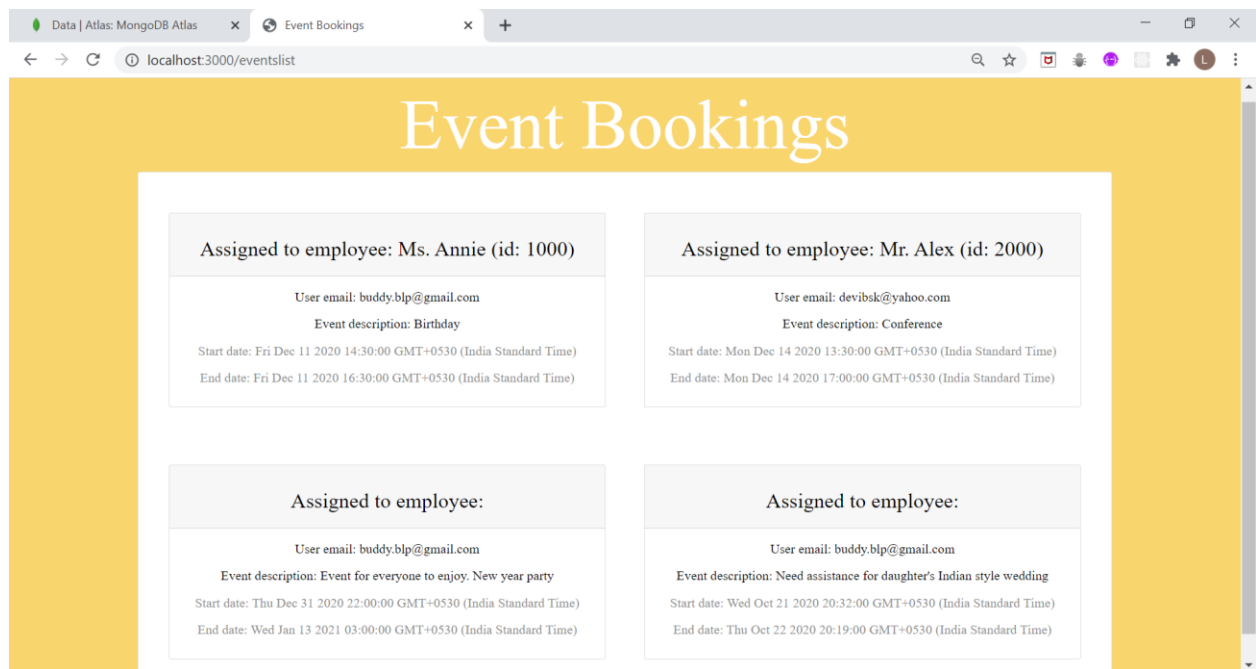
Data | Atlas: MongoDB Atlas
Event Bookings
localhost:3000/eventslist

Event Bookings

Assigned to employee: Ms. Annie (id: 1000)

User email: buddy.blp@gmail.com

Event description: Birthday

Start date: Fri Dec 11 2020 14:30:00 GMT+0530 (India Standard Time)

End date: Fri Dec 11 2020 16:30:00 GMT+0530 (India Standard Time)

Assigned to employee: Mr. Alex (id: 2000)

User email: devibsk@yahoo.com

Event description: Conference

Start date: Mon Dec 14 2020 13:30:00 GMT+0530 (India Standard Time)

End date: Mon Dec 14 2020 17:00:00 GMT+0530 (India Standard Time)

Assigned to employee:

User email: buddy.blp@gmail.com

Event description: Event for everyone to enjoy. New year party

Start date: Thu Dec 31 2020 22:00:00 GMT+0530 (India Standard Time)

End date: Wed Jan 13 2021 03:00:00 GMT+0530 (India Standard Time)

Assigned to employee:

User email: buddy.blp@gmail.com

Event description: Need assistance for daughter's Indian style wedding

Start date: Wed Oct 21 2020 20:32:00 GMT+0530 (India Standard Time)

End date: Thu Oct 22 2020 20:19:00 GMT+0530 (India Standard Time)